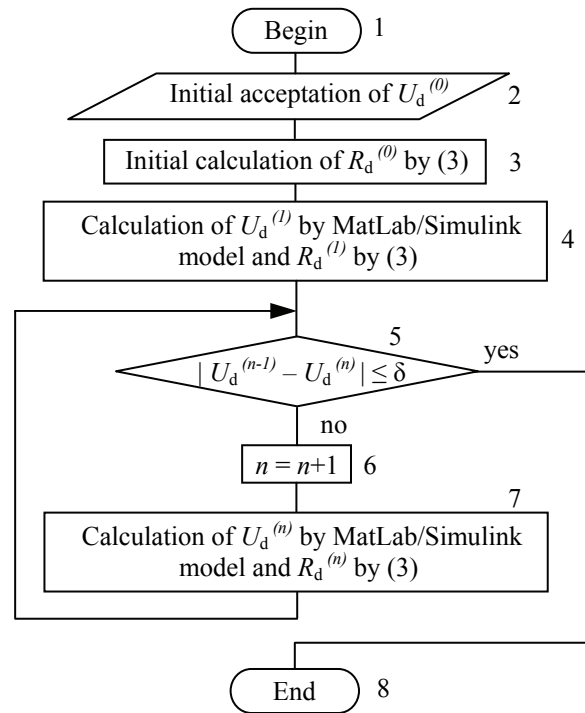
Begin 1

Initial acceptation of $U_d^{(0)}$ 2

Initial calculation of $R_d^{(0)}$ by (3) 3

Calculation of $U_d^{(1)}$ by MatLab/Simulink model and $R_d^{(1)}$ by (3) 4

5

$| U_d^{(n-1)} - U_d^{(n)} | \leq \delta$

yes

no

$n = n+1$ 6

7

Calculation of $U_d^{(n)}$ by MatLab/Simulink model and $R_d^{(n)}$ by (3)

End 8